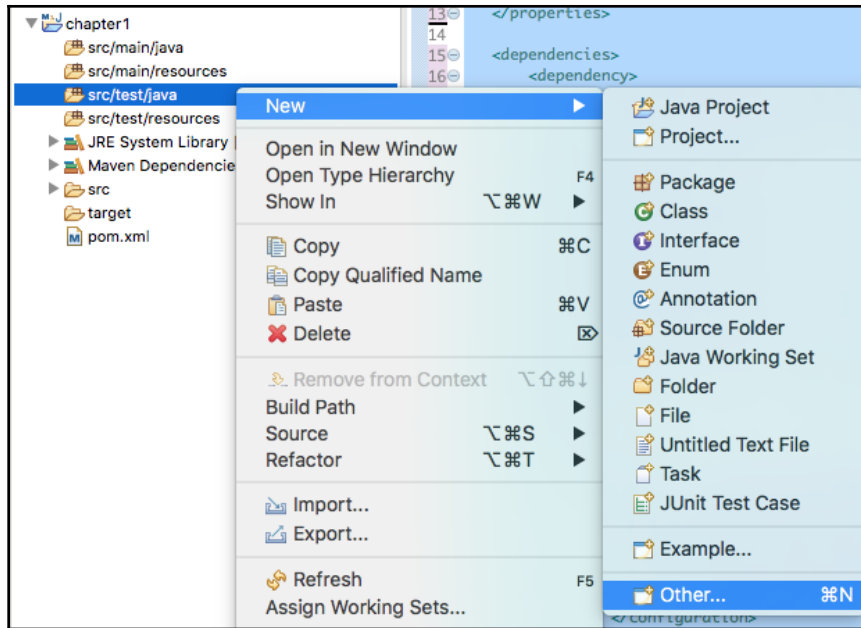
chapter1
src/main/java
src/main/resources
src/test/java
src/test/resources
JRE System Library [
Maven Dependencie
src
target
pom.xml

13 </properties>
14
15 <dependencies>
16 <dependency>

New
Open in New Window
Open Type Hierarchy F4
Show In ⌥⌘W
Copy ⌘C
Copy Qualified Name
Paste ⌘V
Delete
Remove from Context ⌥⇧⌘↓
Build Path
Source ⌥⌘S
Refactor ⌥⌘T
Import...
Export...
Refresh F5
Assign Working Sets...

Java Project
Project...
Package
Class
Interface
Enum
Annotation
Source Folder
Java Working Set
Folder
File
Untitled Text File
Task
JUnit Test Case
Example...
Other... ⌘N

</configuration>